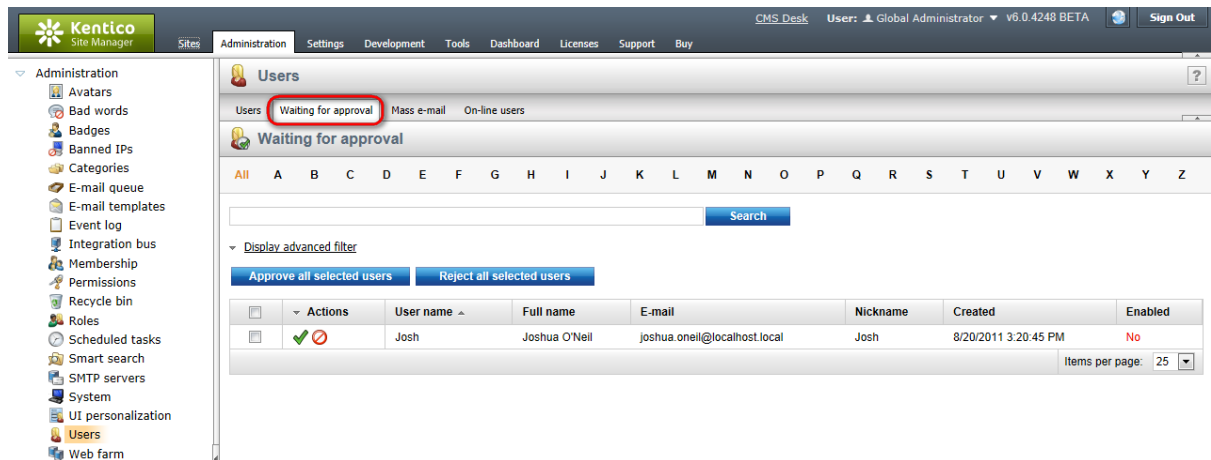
Kentico Site Manager

Sites

CMS Desk User: Global Administrator v6.0.4248 BETA Sign Out

Administration Settings Development Tools Dashboard Licenses Support Buy

Administration
Avatars
Bad words
Badges
Banned IPs
Categories
E-mail queue
E-mail templates
Event log
Integration bus
Membership
Permissions
Recycle bin
Roles
Scheduled tasks
Smart search
SMTP servers
System
UI personalization
Users
Web farm

Users

?

Users Waiting for approval Mass e-mail On-line users

Waiting for approval

All A B C D E F G H I J K L M N O P Q R S T U V W X Y Z

Search

Display advanced filter

Approve all selected users Reject all selected users

| | Actions | User name | Full name | E-mail | Nickname | Created | Enabled |
|---|---|---|---|---|---|---|---|
| | | Josh | Joshua O'Neil | joshua.oneil@localhost.local | Josh | 8/20/2011 3:20:45 PM | No |

Items per page: 25